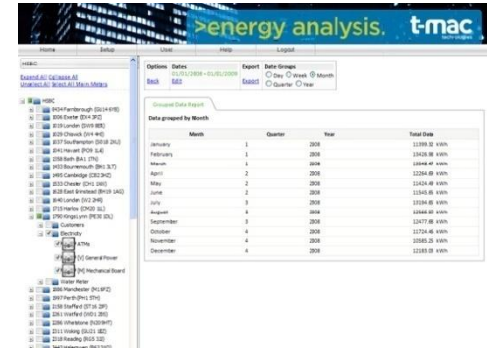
>energy analysis. t-mac

Home Setup User Help Logout

HSBC

Expand All Collapse All
Unselect All Select All Main Meters

HSBC
B404 Farnborough (GU14 0FB)
B06 Exeter (EX4 3PZ)
B19 London (SW8 8BS)
B29 Chiswick (W4 4HE)
B37 Southampton (SO18 2HJ)
B41 Havant (PO9 1LA)
B58 Bath (BA1 1TN)
B63 Bournemouth (BH1 3LT)
B65 Cambridge (CB2 3HZ)
B33 Chester (CH1 1NN)
B28 East Grinstead (RH19 1AG)
B40 London (W2 2HR)
B15 Harlow (CM20 1LL)
1790 Kings Lynn (PE30 1DL)
Customers
Electricity
ATMs
[V] General Power
[M] Mechanical Board
Water Meter
B86 Manchester (M1 6FZ)
B97 Perth (PH1 5TH)
B38 Stafford (ST16 2BP)
B91 Watford (WD1 2BS)
B86 Whetstone (N20 9HT)
B11 Woking (GU21 1BZ)
B18 Reading (RG5 3JZ)
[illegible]

Options Dates Export Date Groups
Back 01/01/2008 - 01/01/2009 Edit Export Day Week Month Quarter Year

Grouped Data Report

Data grouped by Month

| Month | Quarter | Year | Total Data |
|---|---|---|---|
| January | 1 | 2008 | 11599.32 kWh |
| February | 1 | 2008 | 13428.98 kWh |
| March | 1 | 2008 | 13948.47 kWh |
| April | 2 | 2008 | 12264.65 kWh |
| May | 2 | 2008 | 11424.49 kWh |
| June | 2 | 2008 | 11545.95 kWh |
| July | 3 | 2008 | 10194.85 kWh |
| August | 3 | 2008 | 10648.89 kWh |
| September | 3 | 2008 | 12477.99 kWh |
| October | 4 | 2008 | 11724.46 kWh |
| November | 4 | 2008 | 10585.25 kWh |
| December | 4 | 2008 | 12183.05 kWh |